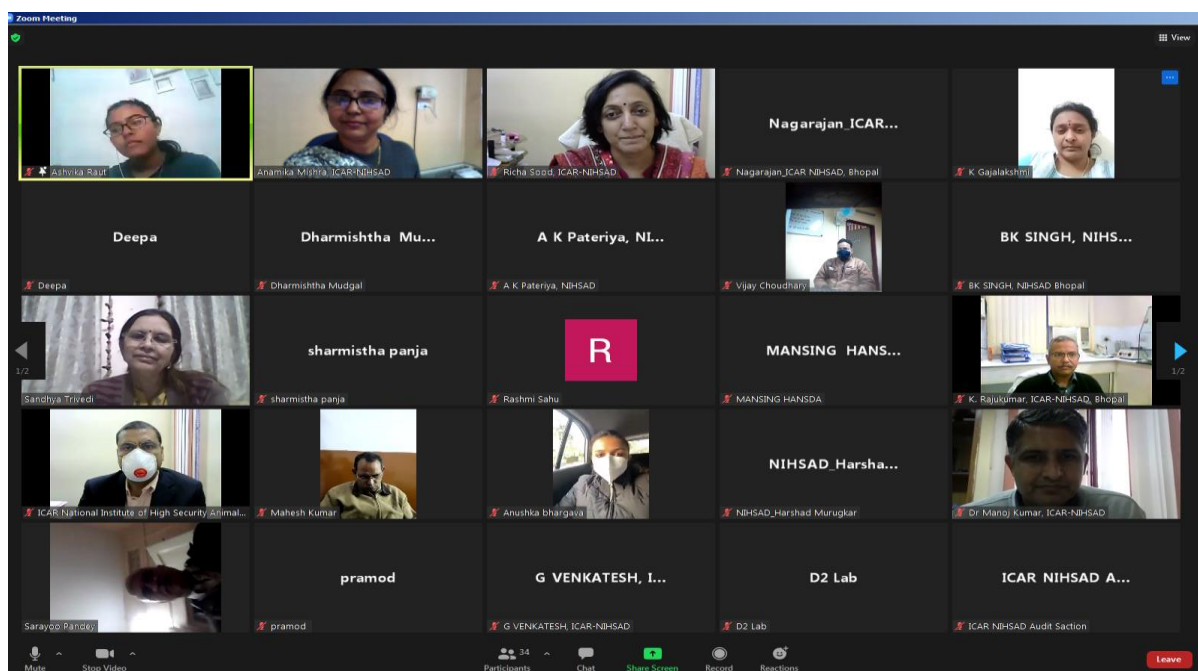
Zoom Meeting

View

Ashvika Raut

Anamika Mishra, ICAR-NIHSAD

Richa Sood, ICAR-NIHSAD

Nagarajan_ICAR...

Nagarajan_ICAR NIHSAD, Bhopal

K Gajalakshmi

Deepa

Deepa

Dharmishtha Mu...

Dharmishtha Mudgal

A K Pateriya, NI...

A K Pateriya, NIHSAD

Vijay Choudhary

BK SINGH, NIHS...

BK SINGH, NIHSAD Bhopal

1/2

Sandhya Trivedi

sharmistha panja

sharmistha panja

R

Rashmi Sahu

MANSING HANS...

MANSING HANSDA

K. Rajukumar, ICAR-NIHSAD, Bhopal

1/2

ICAR National Institute of High Security Animal...

Mahesh Kumar

Anushka bhargava

NIHSAD_Harsha...

NIHSAD_Harshad Murugkar

Dr Manoj Kumar, ICAR-NIHSAD

Sarayoo Pandey

pramod

pramod

G VENKATESH, I...

G VENKATESH, ICAR-NIHSAD

D2 Lab

D2 Lab

ICAR NIHSAD A...

ICAR NIHSAD Audit Saction

Mute

Stop Video

34

Participants

Chat

Share Screen

Record

Reactions

Leave